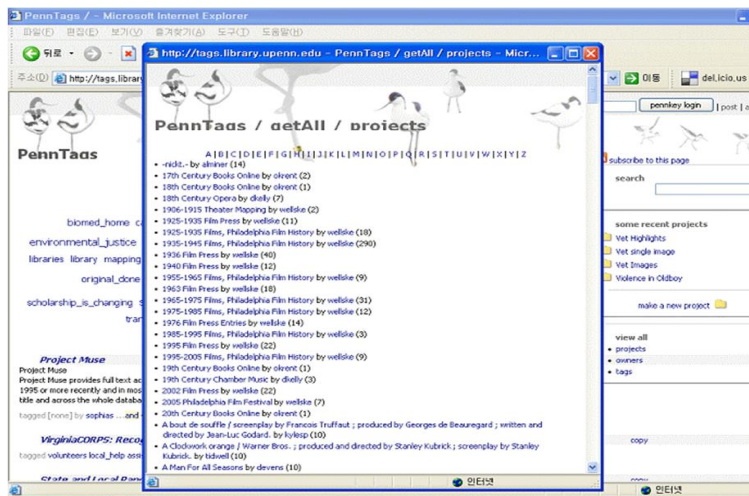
PennTags / - Microsoft Internet Explorer
파일(F) 편집(E) 보기(V) 즐겨찾기(A) 도구(T) 도움말(H)
뒤로
주소(D) http://tags.library
이동 del.icio.us

http://tags.library.upenn.edu - PennTags / getAll / projects - Micr...

PennTags / getAll / projects

A | B | C | D | E | F | G | H | I | J | K | L | M | N | O | P | Q | R | S | T | U | V | W | X | Y | Z

- -nicht.- by alminer (14)
- 17th Century Books Online by okrent (2)
- 18th Century Books Online by okrent (1)
- 18th Century Opera by dkelly (3)
- 1906-1915 Theater Mapping by wellske (2)
- 1925-1935 Film Press by wellske (11)
- 1925-1935 Films, Philadelphia Film History by wellske (18)
- 1935-1945 Films, Philadelphia Film History by wellske (290)
- 1936 Film Press by wellske (40)
- 1940 Film Press by wellske (12)
- 1955-1965 Films, Philadelphia Film History by wellske (9)
- 1963 Film Press by wellske (18)
- 1965-1975 Films, Philadelphia Film History by wellske (31)
- 1975-1985 Films, Philadelphia Film History by wellske (12)
- 1976 Film Press Entries by wellske (14)
- 1985-1995 Films, Philadelphia Film History by wellske (3)
- 1995 Film Press by wellske (22)
- 1995-2005 Films, Philadelphia Film History by wellske (9)
- 19th Century Books Online by okrent (1)
- 19th Century Chamber Music by dkelly (3)
- 2002 Film Press by wellske (22)
- 2005 Philadelphia Film Festival by wellske (7)
- 20th Century Books Online by okrent (1)
- A bout de souffle / screenplay by Francois Truffaut ; produced by Georges de Beauregard ; written and directed by Jean-Luc Godard. by kylesp (10)
- A Clockwork orange / Warner Bros. ; produced and directed by Stanley Kubrick ; screenplay by Stanley Kubrick. by tidwell (10)
- A Man For All Seasons by devens (10)

인터넷

PennTags

biomed_home
environmental_justice
libraries library mapping
original_done
scholarship_is_changing
tran

Project Muse
Project Muse
Project Muse provides full text ac 1995 or more recently and in mos title and across the whole databa
tagged [none] by sophias ...and

VirginiaCORPS: Recog
tagged volunteers local_help assi

State and Local Dana

pennkey login | post | a
subscribe to this page
search
some recent projects
Vet Highlights
Vet single image
Vet Images
Violence in Oldboy
make a new project
view all
• projects
• owners
• tags
copy
copy
인터넷